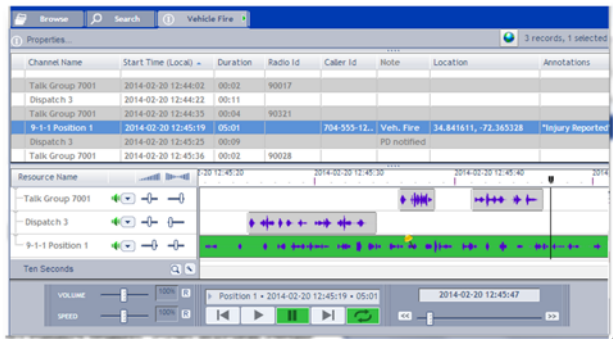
Browse Search Vehicle Fire

Properties... 3 records, 1 selected

| Channel Name | Start Time (Local) | Duration | Radio Id | Caller Id | Note | Location | Annotations |
|---|---|---|---|---|---|---|---|
| Talk Group 7001 | 2014-02-20 12:44:02 | 00:02 | 90017 | | | | |
| Dispatch 3 | 2014-02-20 12:44:22 | 00:11 | | | | | |
| Talk Group 7001 | 2014-02-20 12:44:35 | 00:04 | 90321 | | | | |
| 9-1-1 Position 1 | 2014-02-20 12:45:19 | 05:01 | | 704-555-12... | Veh. Fire | 34.841611, -72.365328 | *Injury Reported |
| Dispatch 3 | 2014-02-20 12:45:25 | 00:09 | | | PD notified | | |
| Talk Group 7001 | 2014-02-20 12:45:36 | 00:02 | 90028 | | | | |

Resource Name
2014-02-20 12:45:20 2014-02-20 12:45:30 2014-02-20 12:45:40 2014
Talk Group 7001
Dispatch 3
9-1-1 Position 1
Ten Seconds

VOLUME 100% R
SPEED 100% R
Position 1 • 2014-02-20 12:45:19 • 05:01
2014-02-20 12:45:47